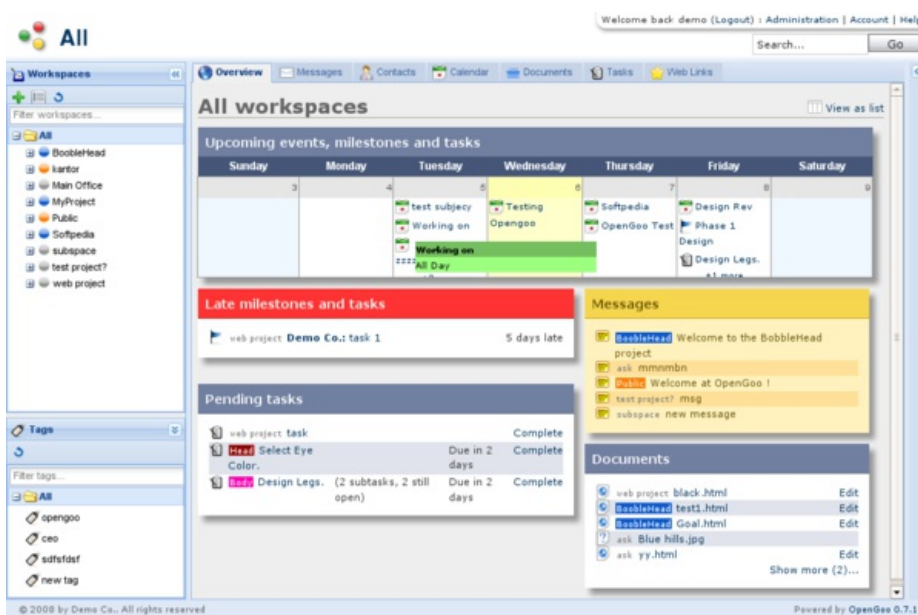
All

Welcome back demo (Logout) : Administration | Account | Help

Search...

Go

Workspaces

Filter workspaces...

All
BoobleHead
kantor
Main Office
MyProject
Public
Softpedia
subspace
test project?
web project

Tags

Filter tags...

All
opengoo
ceo
sdfsfdsf
new tag

Overview
Messages
Contacts
Calendar
Documents
Tasks
Web Links

All workspaces

View as list

Upcoming events, milestones and tasks

| Sunday | Monday | Tuesday | Wednesday | Thursday | Friday | Saturday |
|---|---|---|---|---|---|---|
| 3 | 4 | 5 test subjecy Working on zzzz | 6 Testing Opengoo | 7 Softpedia OpenGoo Test | 8 Design Rev Phase 1 Design Design Legs. | 9 |

Working on
All Day

Late milestones and tasks

web project Demo Co.: task 1 5 days late

Pending tasks

| | | |
|---|---|---|
| web project task | | Complete |
| Head Select Eye Color. | Due in 2 days | Complete |
| Body Design Legs. (2 subtasks, 2 still open) | Due in 2 days | Complete |

Messages

BoobleHead Welcome to the BobbleHead project
ask mmnmbn
Public Welcome at OpenGoo !
test project? msg
subspace new message

Documents

web project black.html Edit
BoobleHead test1.html Edit
BoobleHead Goal.html Edit
ask Blue hills.jpg
ask yy.html Edit
Show more (2)...

© 2008 by Demo Co.. All rights reserved

Powered by OpenGoo 0.7.1